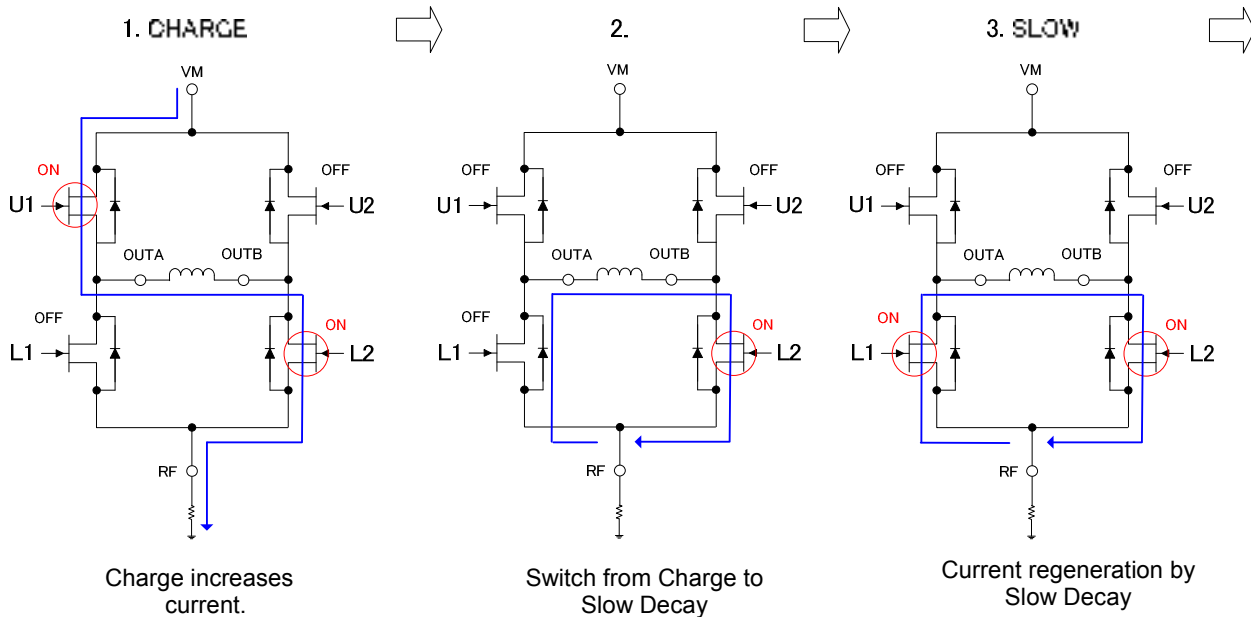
1. CHARGE

VM

ON
U1
OFF
U2
OUTA
OUTB
OFF
L1
ON
L2
RF

Charge increases current.

2.

VM

OFF
U1
OFF
U2
OUTA
OUTB
OFF
L1
ON
L2
RF

Switch from Charge to Slow Decay

3. SLOW

VM

OFF
U1
OFF
U2
OUTA
OUTB
ON
L1
ON
L2
RF

Current regeneration by Slow Decay